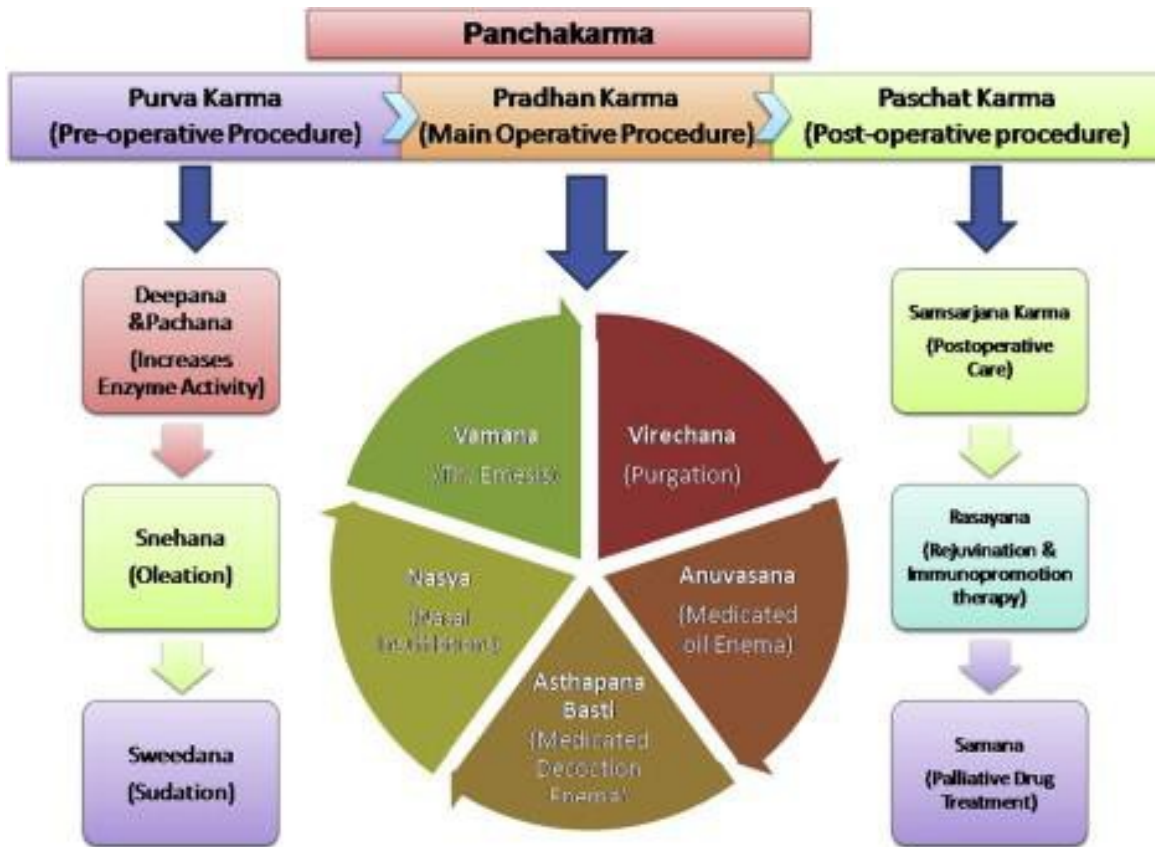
Panchakarma

Purva Karma (Pre-operative Procedure)

Pradhan Karma (Main Operative Procedure)

Paschat Karma (Post-operative procedure)

Deepana &Pachana (Increases Enzyme Activity)

Snehana (Oleation)

Sweedana (Sudation)

Vamana ([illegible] Emesis)

Virechana (Purgation)

Anuvasana (Medicated oil Enema)

Asthapana Basti (Medicated Decoction Enema)

Nasya (Nasal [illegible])

Samsarjana Karma (Postoperative Care)

Rasayana (Rejuvination & Immunopromotion therapy)

Samana (Palliative Drug Treatment)